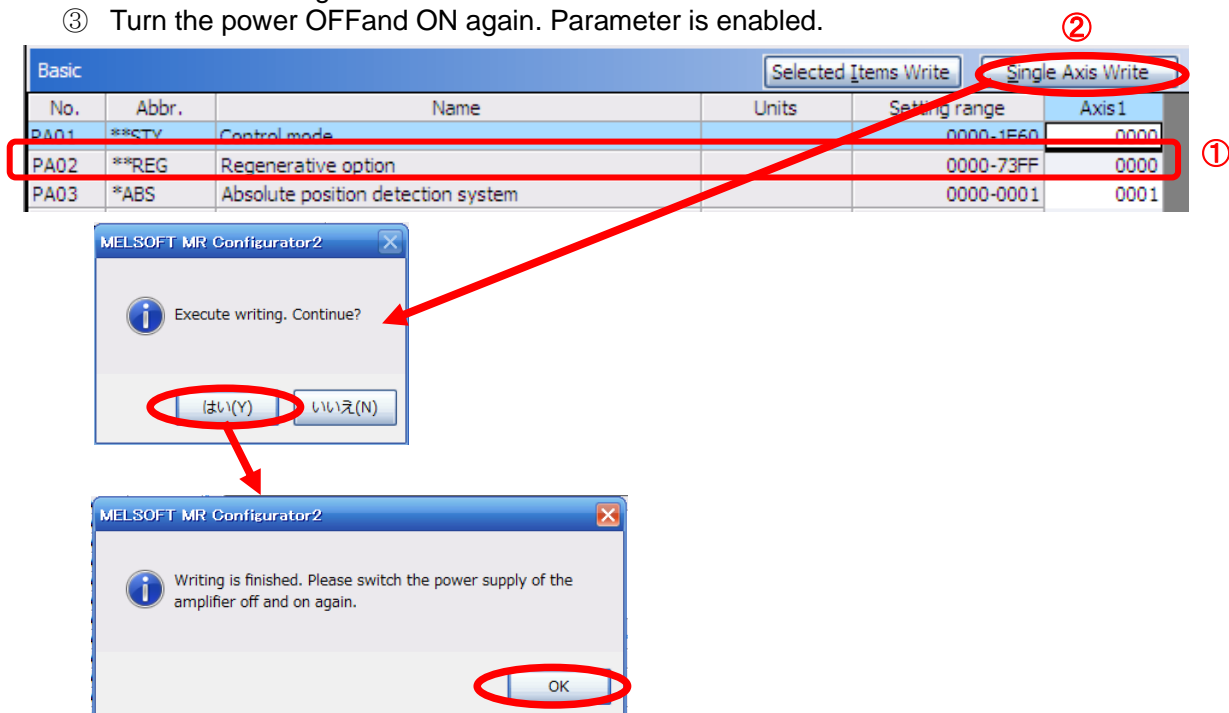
③ Turn the power OFFand ON again. Parameter is enabled.

②

Basic

Selected Items Write

Single Axis Write

| No. | Abbr. | Name | Units | Setting range | Axis1 |
|---|---|---|---|---|---|
| PA01 | **STY | Control mode | | 0000-1E60 | 0000 |
| PA02 | **REG | Regenerative option | | 0000-73FF | 0000 |
| PA03 | *ABS | Absolute position detection system | | 0000-0001 | 0001 |

①

MELSOFT MR Configurator2

Execute writing. Continue?

はい(Y)

いいえ(N)

MELSOFT MR Configurator2

Writing is finished. Please switch the power supply of the amplifier off and on again.

OK